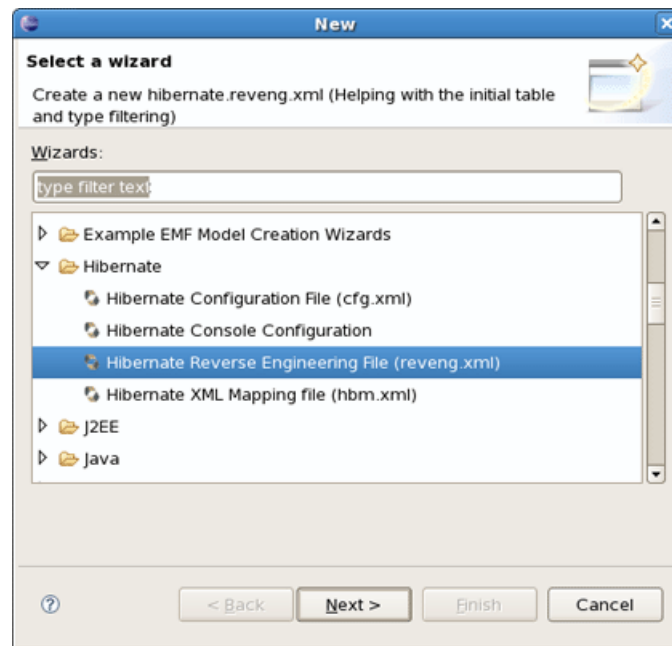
New

Select a wizard

Create a new hibernate.reveng.xml (Helping with the initial table and type filtering)

Wizards:

type filter text

Example EMF Model Creation Wizards
Hibernate
Hibernate Configuration File (cfg.xml)
Hibernate Console Configuration
Hibernate Reverse Engineering File (reveng.xml)
Hibernate XML Mapping file (hbm.xml)
J2EE
Java

?

< Back

Next >

Finish

Cancel